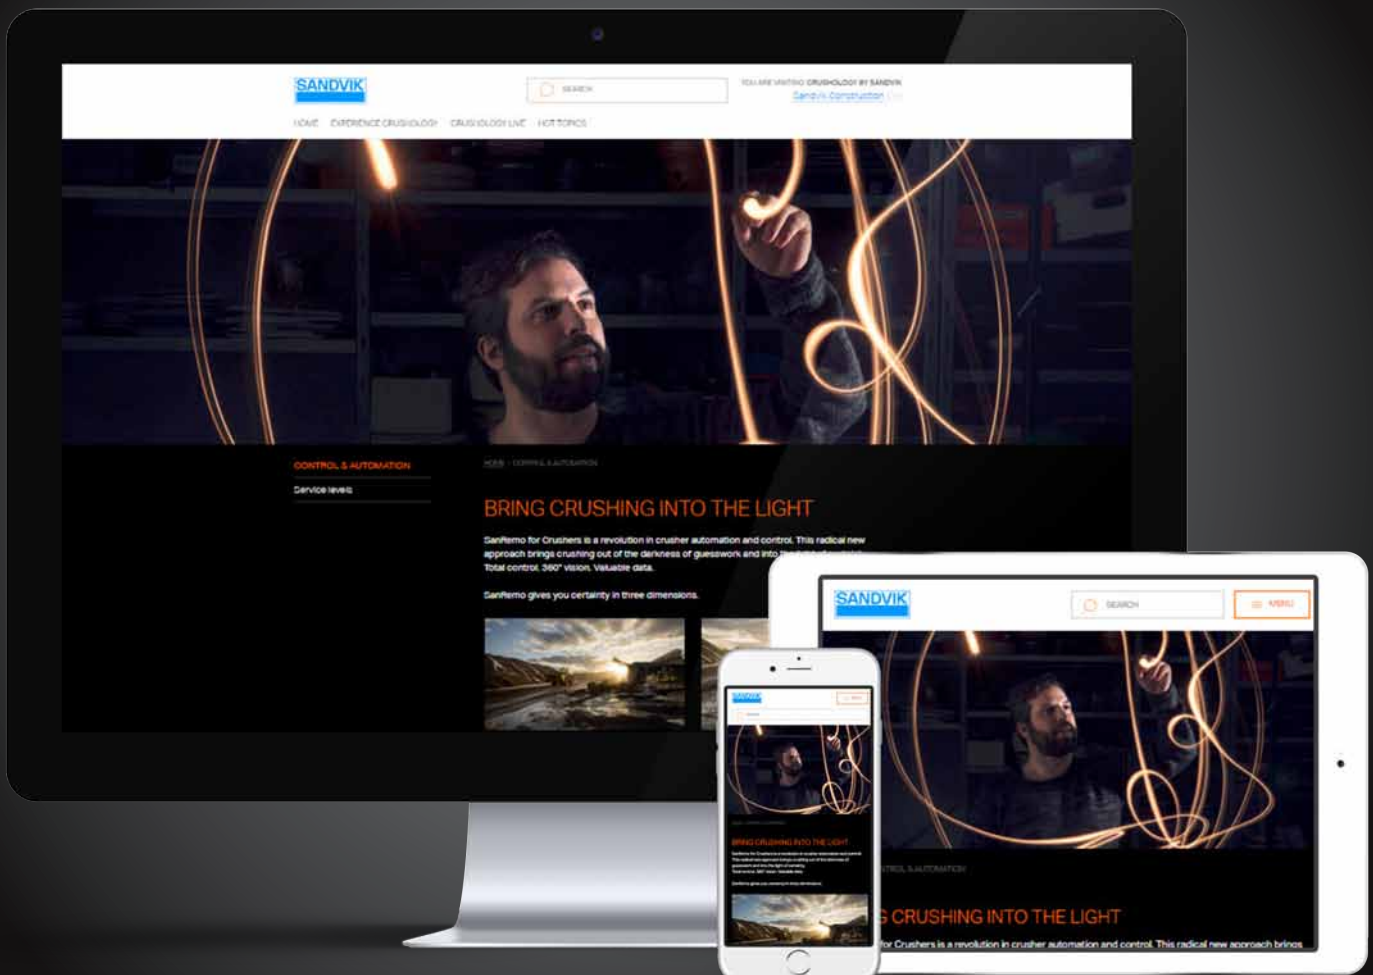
SANDVIK

SEARCH

YOU ARE VISITING CRUSHOLOGY BY SANDVIK
Sandvik Construction

HOME EXPERIENCE CRUSHOLOGY CRUSHOLOGY LIVE HOT TOPICS

CONTROL & AUTOMATION

Service levels

HOME > CONTROL & AUTOMATION

BRING CRUSHING INTO THE LIGHT

SanRemo for Crushers is a revolution in crusher automation and control. This radical new approach brings crushing out of the darkness of guesswork and into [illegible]
Total control. 360° vision. Valuable data.

SanRemo gives you certainty in three dimensions.

SANDVIK

SEARCH

MENU

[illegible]TROL & AUTOMATION

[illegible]G CRUSHING INTO THE LIGHT

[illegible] for Crushers is a revolution in crusher automation and control. This radical new approach brings

SANDVIK

BRING CRUSHING INTO THE LIGHT